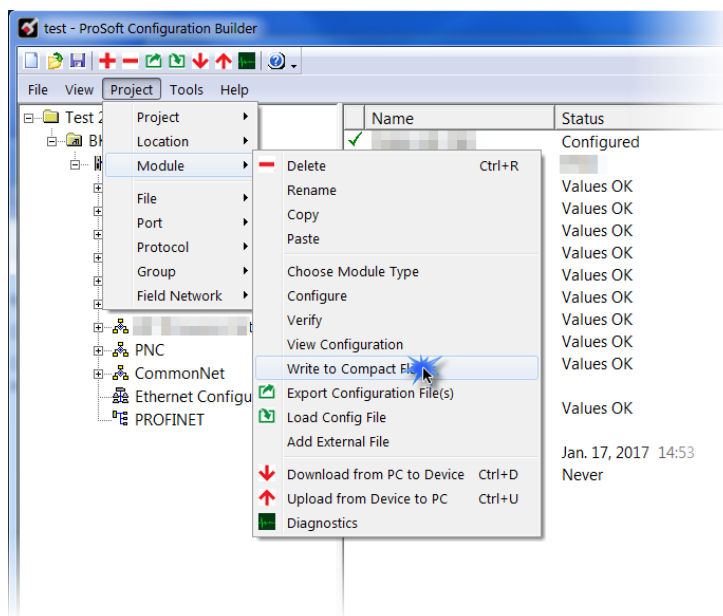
test - ProSoft Configuration Builder

File View Project Tools Help

Test 2
BK
PNC
CommonNet
Ethernet Configu
PROFINET

Project
Location
Module
File
Port
Protocol
Group
Field Network

Delete Ctrl+R
Rename
Copy
Paste
Choose Module Type
Configure
Verify
View Configuration
Write to Compact Fl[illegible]
Export Configuration File(s)
Load Config File
Add External File
Download from PC to Device Ctrl+D
Upload from Device to PC Ctrl+U
Diagnostics

| Name | Status |
|---|---|
| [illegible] | Configured |
| | Values OK |
| | Values OK |
| | Values OK |
| | Values OK |
| | Values OK |
| | Values OK |
| | Values OK |
| | Values OK |
| | Values OK |
| | Values OK |
| | Jan. 17, 2017 14:53 |
| | Never |